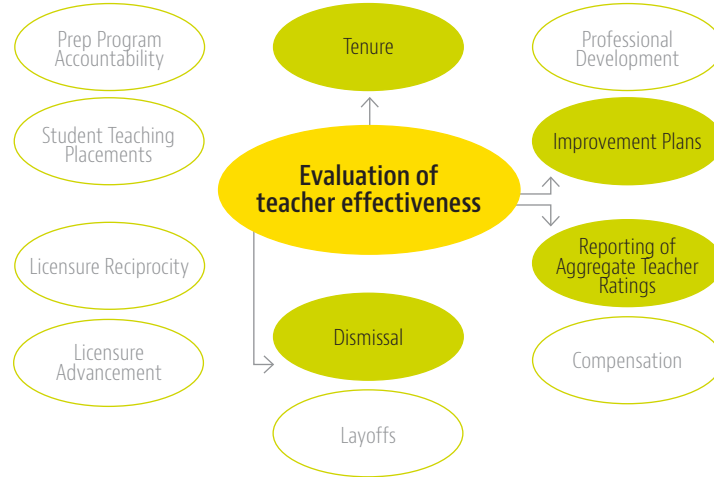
Prep Program Accountability

Tenure

Professional Development

Student Teaching Placements

Improvement Plans

Evaluation of teacher effectiveness

Licensure Reciprocity

Reporting of Aggregate Teacher Ratings

Licensure Advancement

Dismissal

Compensation

Layoffs